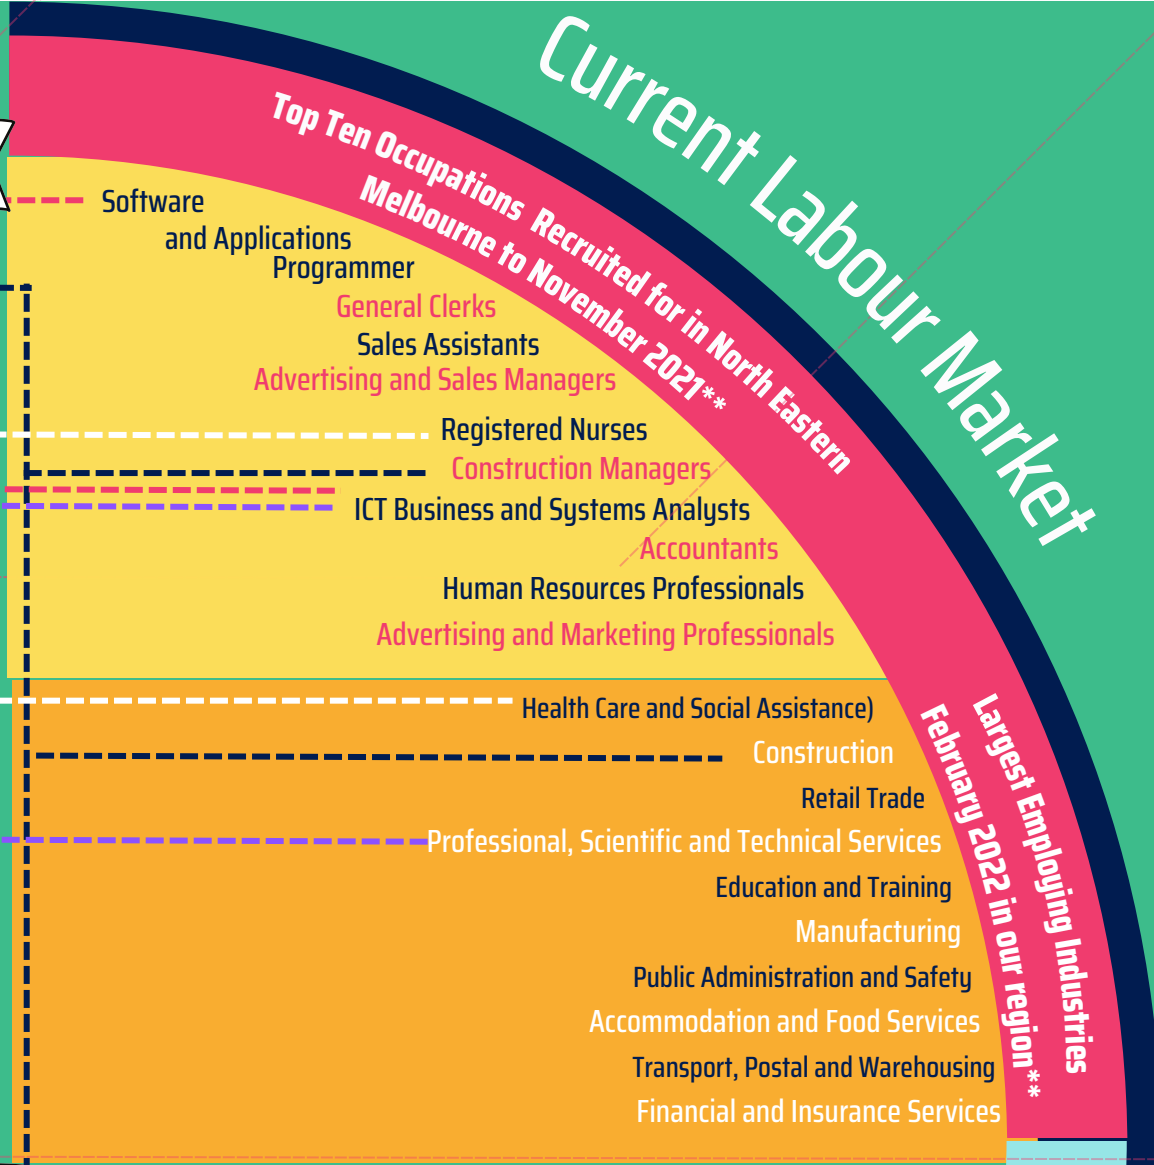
Current Labour Market

Top Ten Occupations Recruited for in North Eastern Melbourne to November 2021**

Software and Applications Programmer
General Clerks
Sales Assistants
Advertising and Sales Managers
Registered Nurses
Construction Managers
ICT Business and Systems Analysts
Accountants
Human Resources Professionals
Advertising and Marketing Professionals

Largest Employing Industries February 2022 in our region**

Health Care and Social Assistance)
Construction
Retail Trade
Professional, Scientific and Technical Services
Education and Training
Manufacturing
Public Administration and Safety
Accommodation and Food Services
Transport, Postal and Warehousing
Financial and Insurance Services